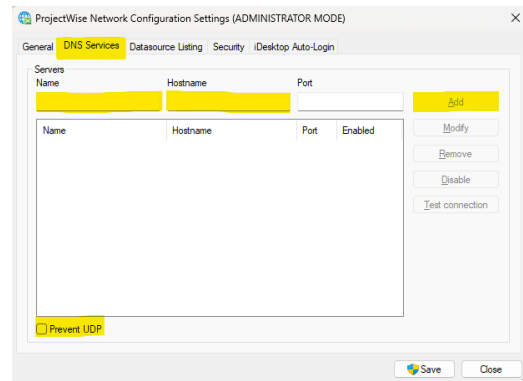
ProjectWise Network Configuration Settings (ADMINISTRATOR MODE)

General | DNS Services | Datasource Listing | Security | iDesktop Auto-Login

Servers

Name | Hostname | Port

Add

| Name | Hostname | Port | Enabled |
|---|---|---|---|

Modify

Remove

Disable

Test connection

Prevent UDP

Save | Close